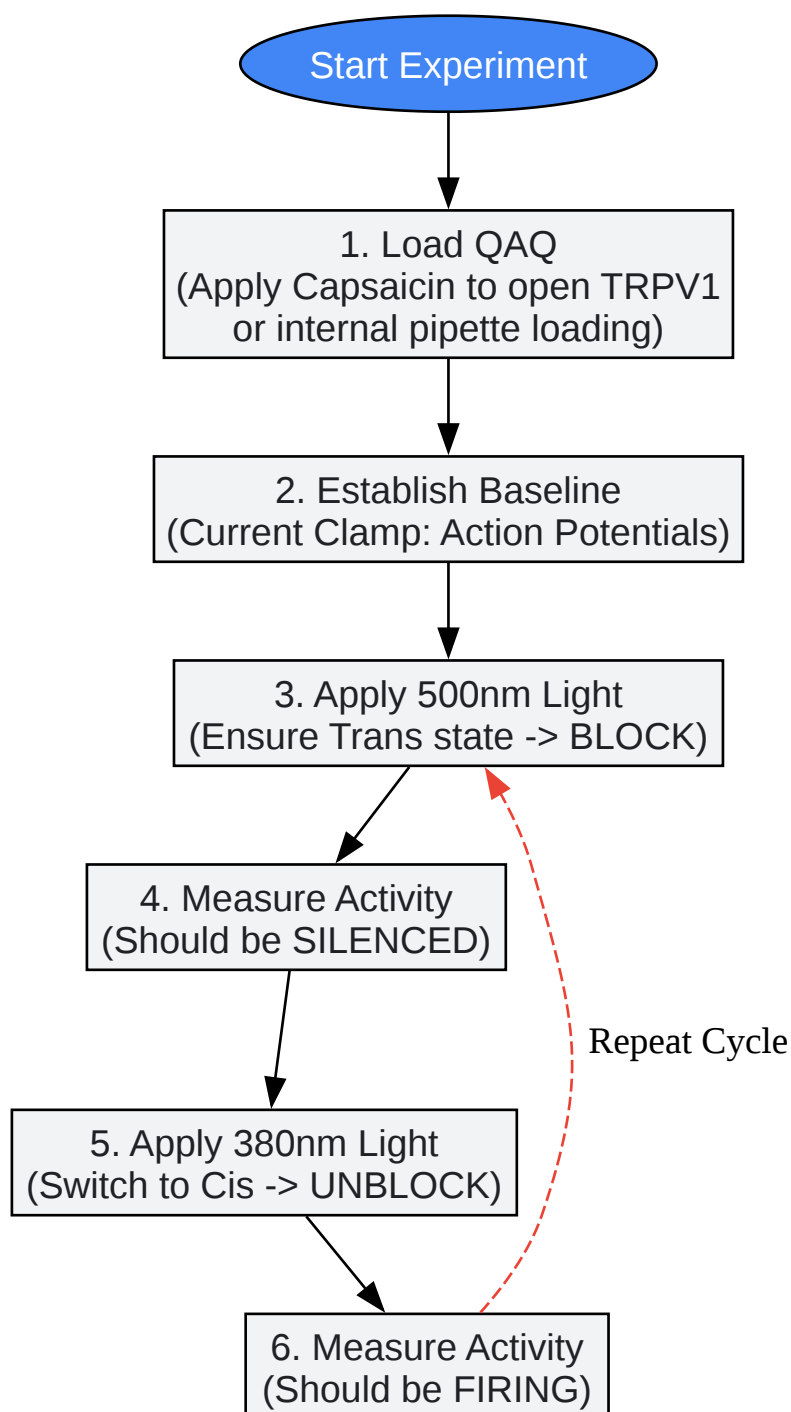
Start Experiment

1. Load QAQ
(Apply Capsaicin to open TRPV1 or internal pipette loading)

2. Establish Baseline
(Current Clamp: Action Potentials)

3. Apply 500nm Light
(Ensure Trans state -> BLOCK)

4. Measure Activity
(Should be SILENCED)

Repeat Cycle

5. Apply 380nm Light
(Switch to Cis -> UNBLOCK)

6. Measure Activity
(Should be FIRING)